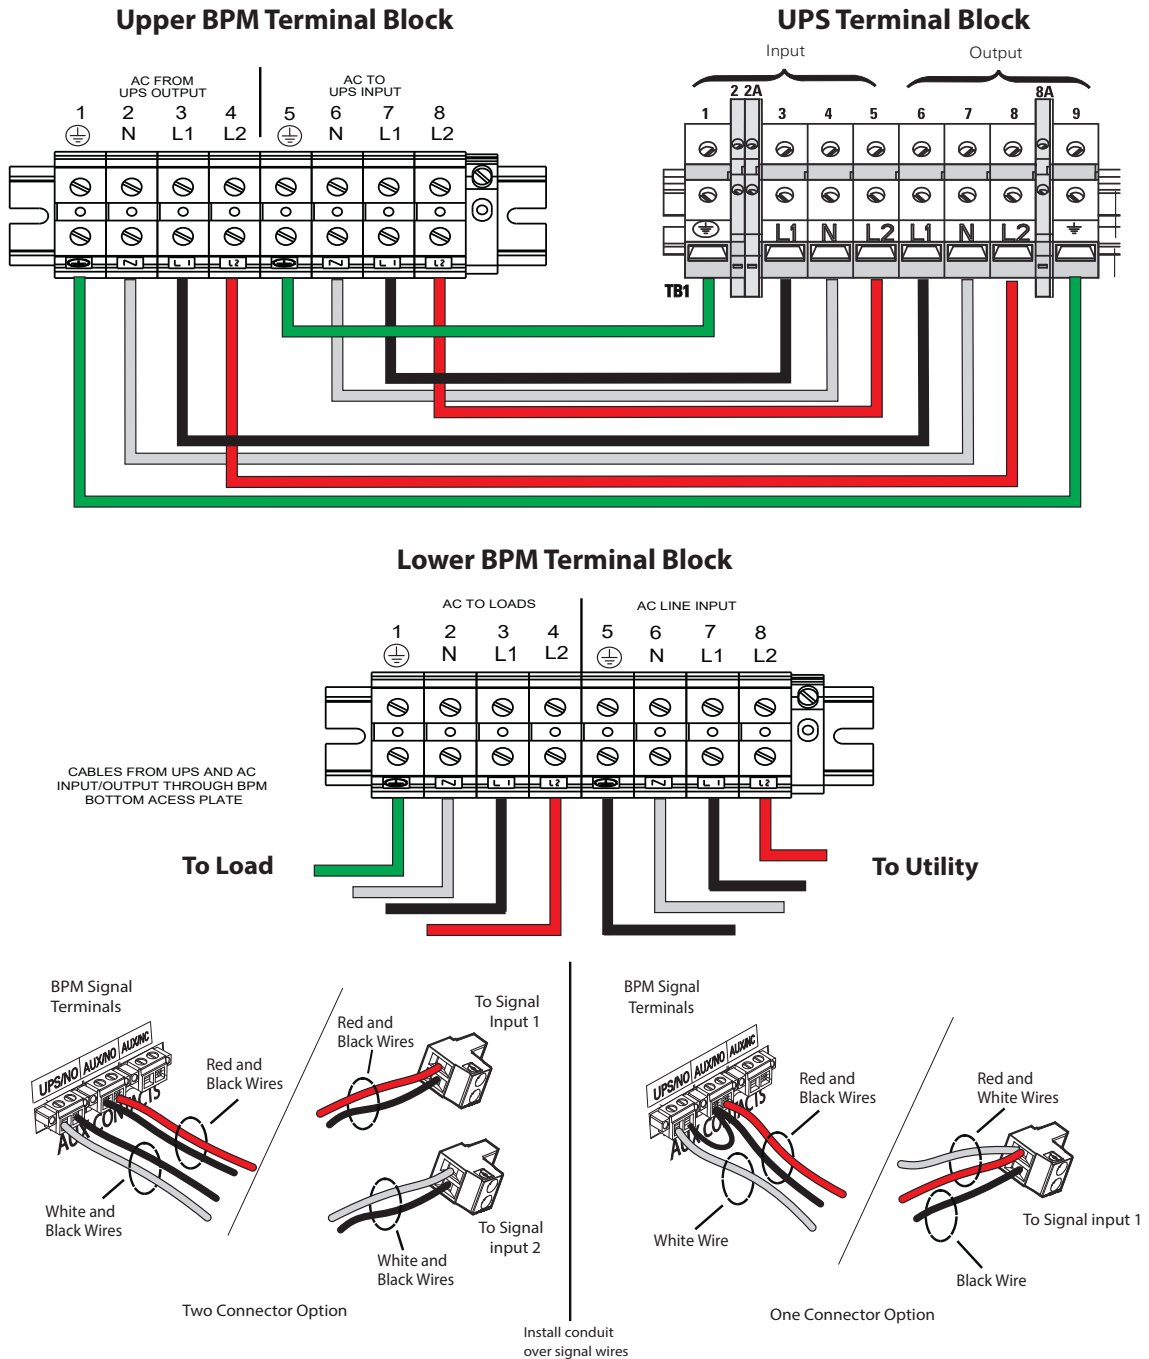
Upper BPM Terminal Block

AC FROM UPS OUTPUT

AC TO UPS INPUT

1 ⏚ 2 N 3 L1 4 L2 5 ⏚ 6 N 7 L1 8 L2

UPS Terminal Block

Input

Output

1 2 2A 3 4 5 6 7 8 8A 9

L1 N L2 L1 N L2

TB1

Lower BPM Terminal Block

AC TO LOADS

AC LINE INPUT

1 ⏚ 2 N 3 L1 4 L2 5 ⏚ 6 N 7 L1 8 L2

CABLES FROM UPS AND AC INPUT/OUTPUT THROUGH BPM BOTTOM ACESS PLATE

To Load

To Utility

BPM Signal Terminals

UPS/NO AUX/NO AUX/NC

AUX CONTACTS

Red and Black Wires

White and Black Wires

Red and Black Wires

To Signal Input 1

To Signal input 2

White and Black Wires

Two Connector Option

Install conduit over signal wires

BPM Signal Terminals

UPS/NO AUX/NO AUX/NC

AUX CONTACTS

Red and Black Wires

White Wire

Red and White Wires

To Signal input 1

Black Wire

One Connector Option